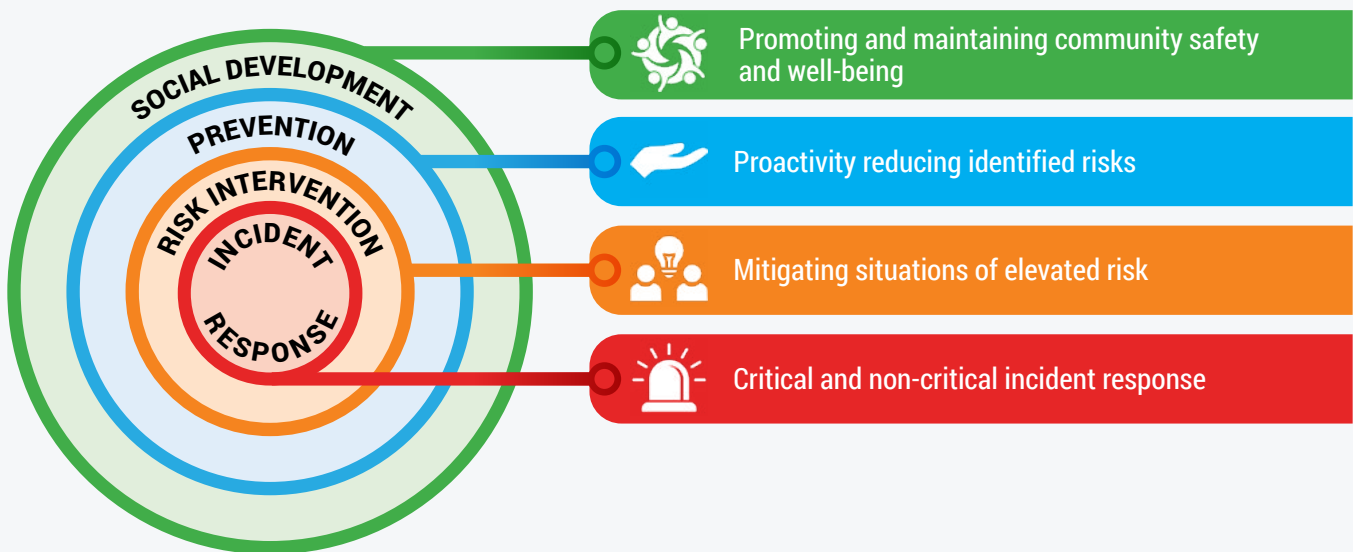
SOCIAL DEVELOPMENT

PREVENTION

RISK INTERVENTION

INCIDENT

RESPONSE

Promoting and maintaining community safety and well-being

Proactivity reducing identified risks

Mitigating situations of elevated risk

Critical and non-critical incident response